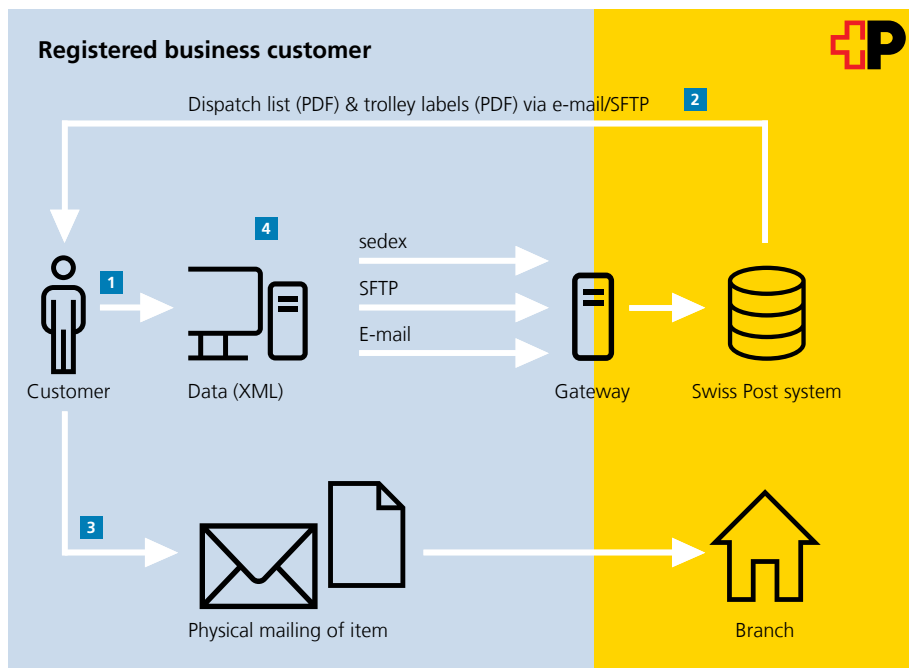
Registered business customer

Dispatch list (PDF) & trolley labels (PDF) via e-mail/SFTP

2

4

1

sedex

SFTP

E-mail

Customer

Data (XML)

Gateway

Swiss Post system

3

Physical mailing of item

Branch